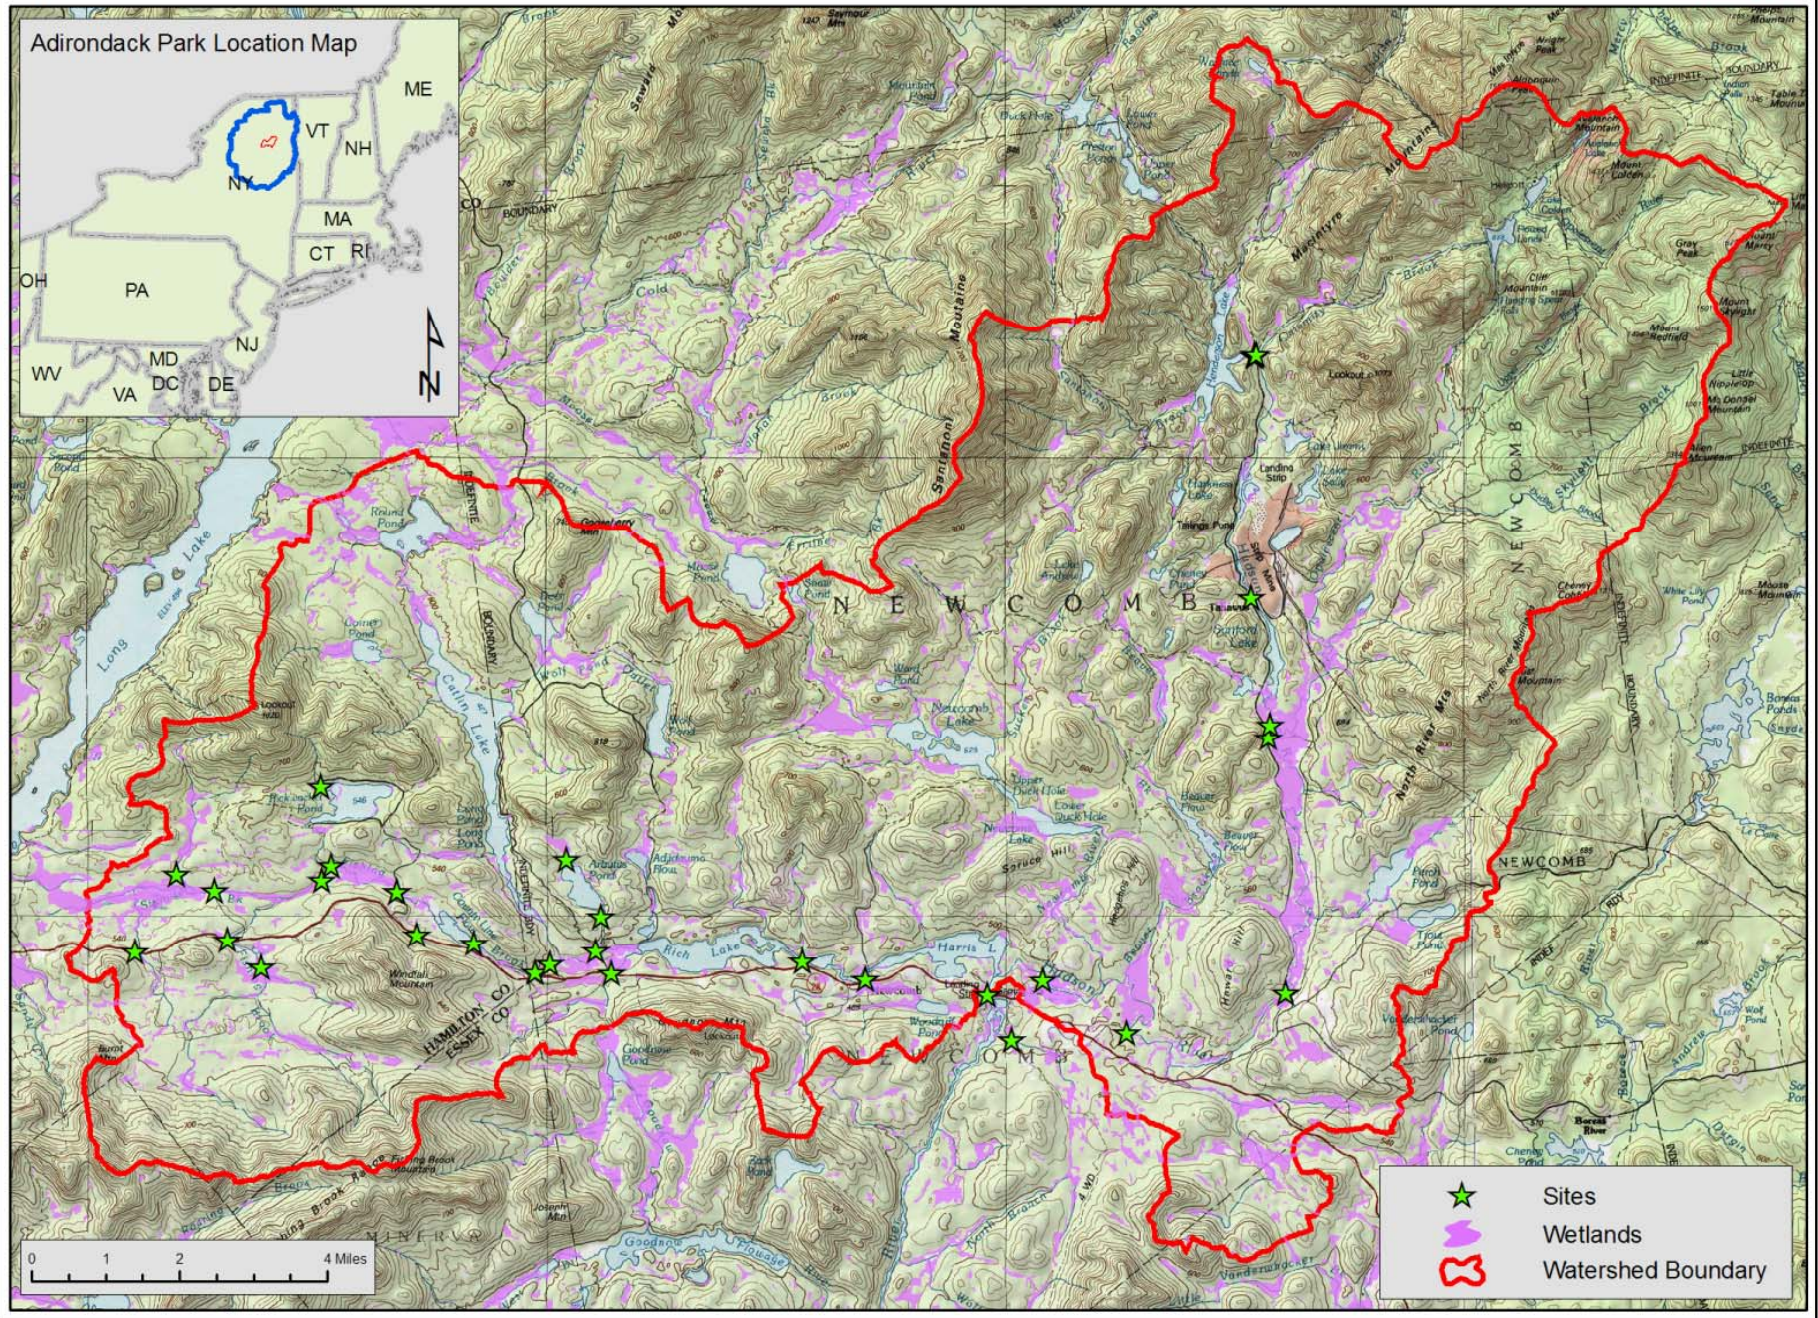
Adirondack Park Location Map

ME
VT
NH
NY
MA
CT
RI
OH
PA
NJ
WV
MD
DC
DE
VA
N

NEWCOMB
NEWCOMB
NEWCOMB
NEWCOMB
MINERVA
HAMILTON CO
ESSEX CO
Long Lake
Catlin Lake
Rich Lake
Harris L.
Newcomb Lake
Santanoni Mountains
MacIntyre Mountains
North River Mts
Windfall Mountain
Goodnow Mtn
Hudson
Sanford Lake
Lookout
Arbutus Pond
Adirondack Flow

Sites
Wetlands
Watershed Boundary

0 1 2 4 Miles